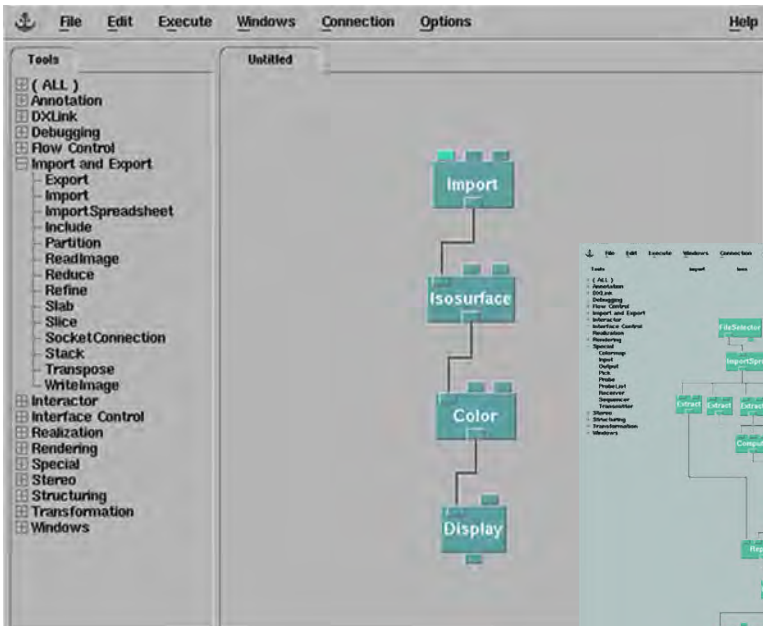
File Edit Execute Windows Connection Options Help

Tools

Untitled

( ALL )
Annotation
DXLink
Debugging
Flow Control
Import and Export
Export
Import
ImportSpreadsheet
Include
Partition
ReadImage
Reduce
Refine
Slab
Slice
SocketConnection
Stack
Transpose
WriteImage
Interactor
Interface Control
Realization
Rendering
Special
Stereo
Structuring
Transformation
Windows

Import

Isosurface

Color

Display

File Edit Execute Windows Connection

Tools

( ALL )
Annotation
DXLink
Debugging
Flow Control
Import and Export
Interactor
Interface Control
Realization
Rendering
Special
Colormap
Input
Output
Pick
Probe
ProbeList
Receiver
Sequencer
Transmitter
Stereo
Structuring
Transformation
Windows

FileSelector

ImportSpr

Extract

Extract

Extract

Compu

Rep